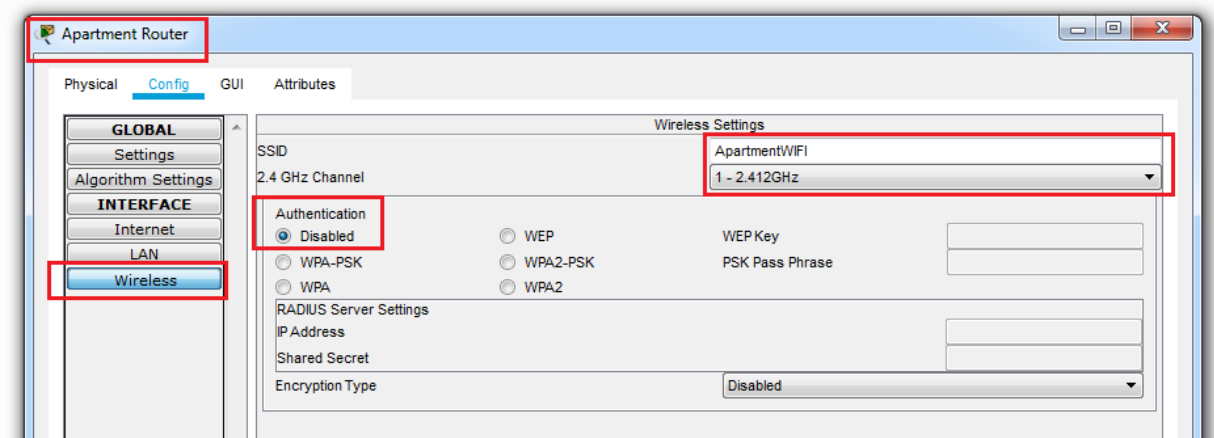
Apartment Router

Physical Config GUI Attributes

GLOBAL
Settings
Algorithm Settings
INTERFACE
Internet
LAN
Wireless

Wireless Settings

SSID ApartmentWIFI
2.4 GHz Channel 1 - 2.412GHz

Authentication
Disabled
WEP
WEP Key
WPA-PSK
WPA2-PSK
PSK Pass Phrase
WPA
WPA2

RADIUS Server Settings
IP Address
Shared Secret

Encryption Type Disabled